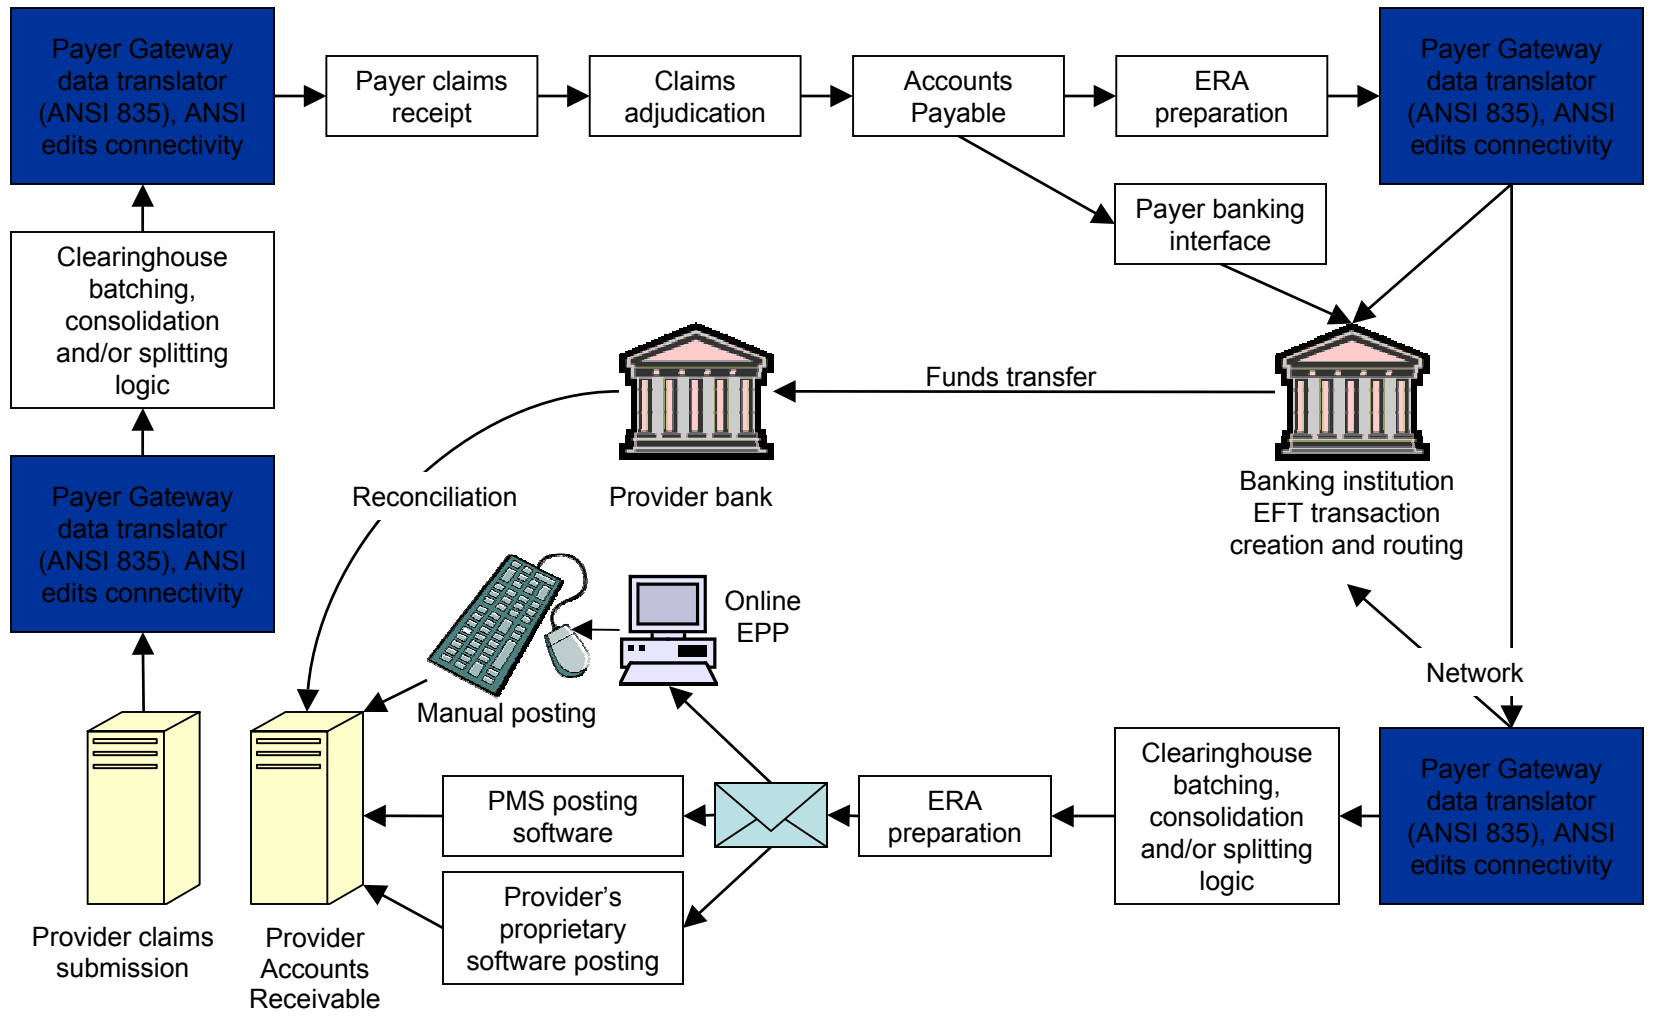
Payer Gateway data translator (ANSI 835), ANSI edits connectivity

Payer claims receipt

Claims adjudication

Accounts Payable

ERA preparation

Payer Gateway data translator (ANSI 835), ANSI edits connectivity

Clearinghouse batching, consolidation and/or splitting logic

Payer banking interface

Funds transfer

Provider bank

Banking institution EFT transaction creation and routing

Reconciliation

Payer Gateway data translator (ANSI 835), ANSI edits connectivity

Online EPP

Manual posting

Network

Payer Gateway data translator (ANSI 835), ANSI edits connectivity

Clearinghouse batching, consolidation and/or splitting logic

ERA preparation

PMS posting software

Provider's proprietary software posting

Provider claims submission

Provider Accounts Receivable